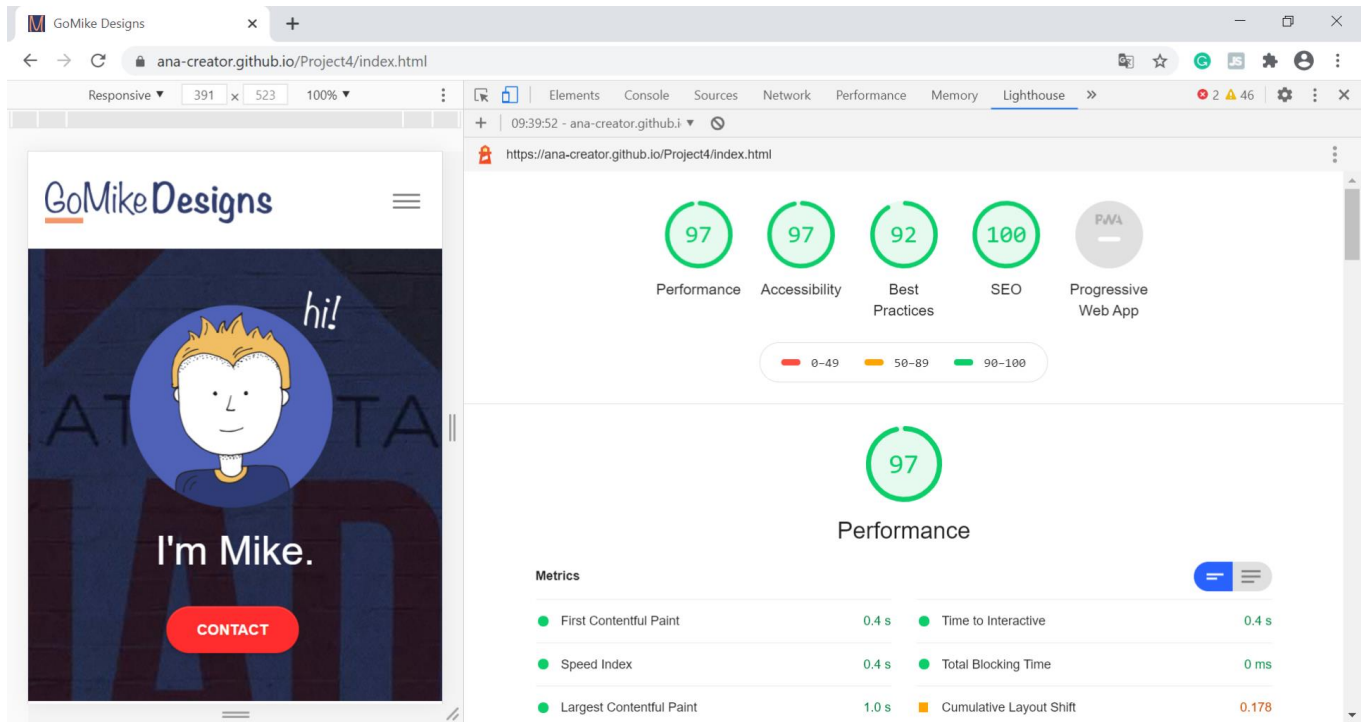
GoMike Designs ×

ana-creator.github.io/Project4/index.html

Responsive ▼ 391 × 523 100% ▼

Elements Console Sources Network Performance Memory Lighthouse »

2 46

09:39:52 - ana-creator.github.i ▼

https://ana-creator.github.io/Project4/index.html

GoMike Designs

hi!

I'm Mike.

CONTACT

97 Performance

97 Accessibility

92 Best Practices

100 SEO

PWA Progressive Web App

0–49 50–89 90–100

97

Performance

Metrics

| | | | |
|---|---|---|---|
| First Contentful Paint | 0.4 s | Time to Interactive | 0.4 s |
| Speed Index | 0.4 s | Total Blocking Time | 0 ms |
| Largest Contentful Paint | 1.0 s | Cumulative Layout Shift | 0.178 |